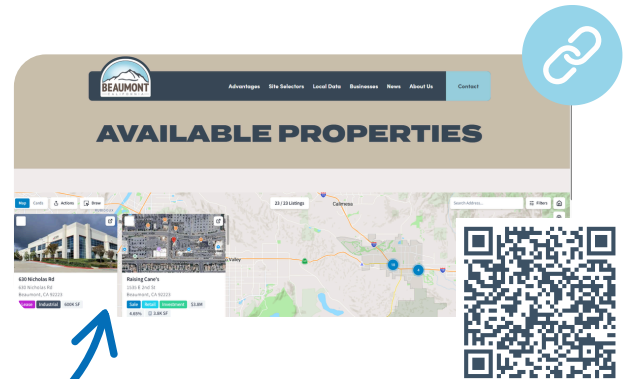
BEAUMONT

Advantages Site Selectors Local Data Businesses News About Us Contact

AVAILABLE PROPERTIES

Map Cards Actions Draw

23 / 23 Listings

Calimesa

Search Address... Filters

630 Nicholas Rd
630 Nicholas Rd
Beaumont, CA 92223
Lease Industrial 600K SF

Raising Cane's
1535 E 2nd St
Beaumont, CA 92223
Sale Retail Investment $3.8M
4.65% 3.8K SF

Valley